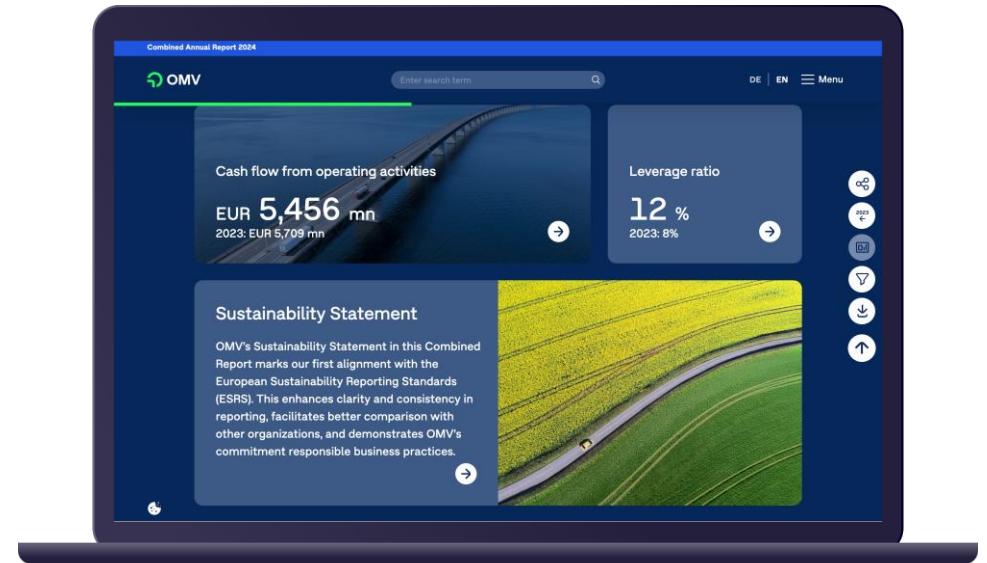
Combined Annual Report 2024

OMV

Enter search term

DE | EN Menu

Cash flow from operating activities

EUR 5,456 mn

2023: EUR 5,709 mn

Leverage ratio

12 %

2023: 8%

2023

Sustainability Statement

OMV's Sustainability Statement in this Combined Report marks our first alignment with the European Sustainability Reporting Standards (ESRS). This enhances clarity and consistency in reporting, facilitates better comparison with other organizations, and demonstrates OMV's commitment responsible business practices.